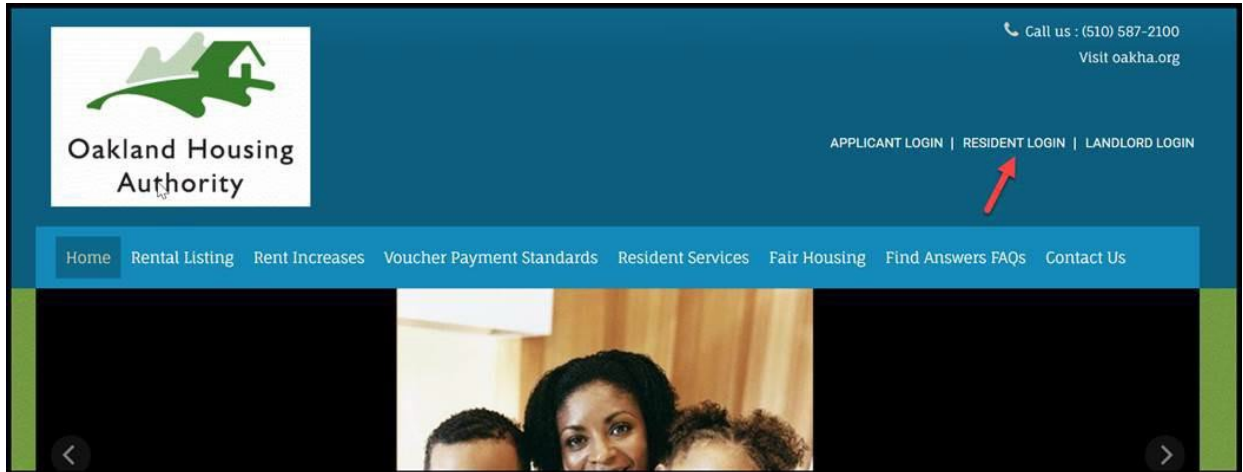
Oakland Housing Authority

Call us : (510) 587-2100
Visit oakha.org

APPLICANT LOGIN | RESIDENT LOGIN | LANDLORD LOGIN

Home Rental Listing Rent Increases Voucher Payment Standards Resident Services Fair Housing Find Answers FAQs Contact Us